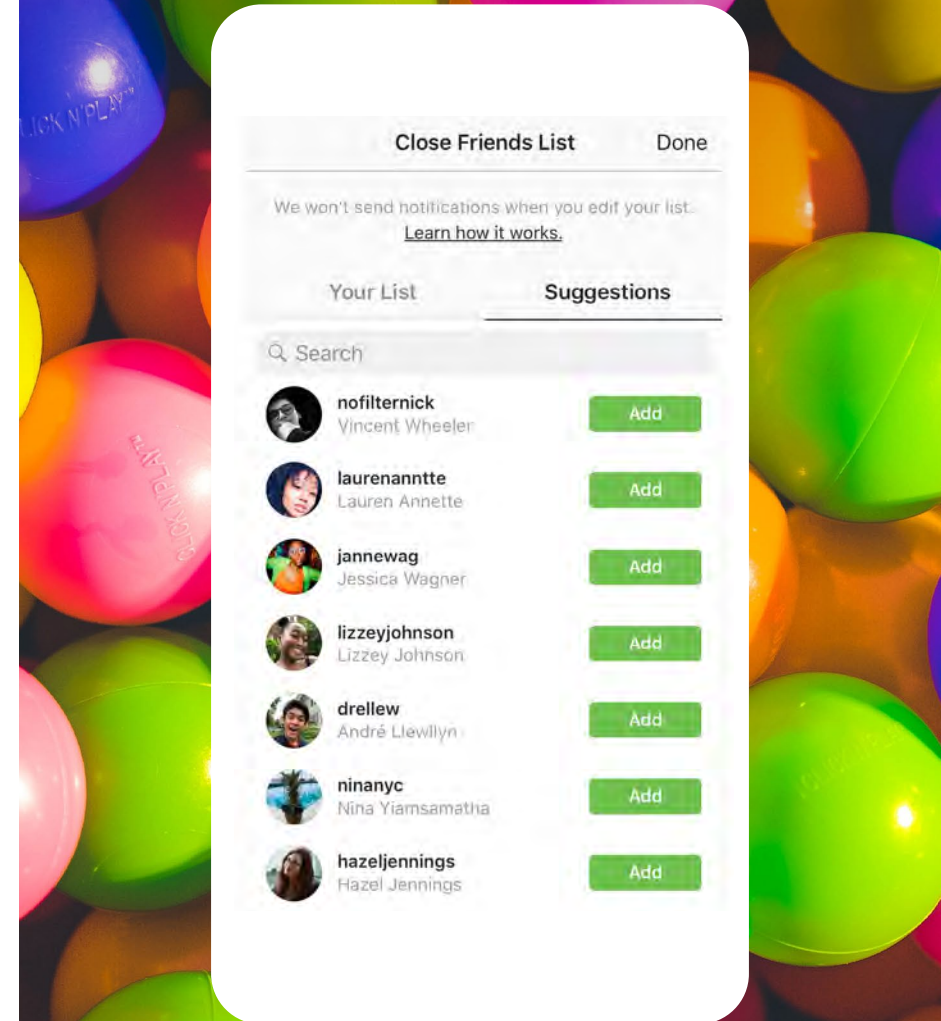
LICK N'PLAY

CLICK N'PLAY

Close Friends List

Done

We won't send notifications when you edit your list. Learn how it works.

Your List

Suggestions

Search

nofilternick
Vincent Wheeler
Add

laurenanntte
Lauren Annette
Add

jannewag
Jessica Wagner
Add

lizzeyjohnson
Lizzey Johnson
Add

drellew
André Llewllyn
Add

ninanyc
Nina Yiamsamatha
Add

hazeljennings
Hazel Jennings
Add